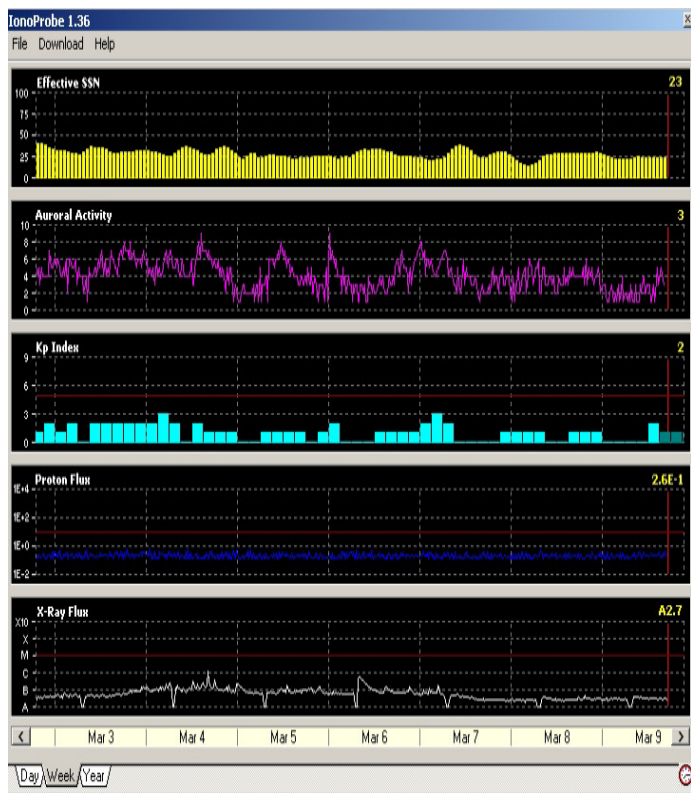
IonoProbe 1.36

File Download Help

Effective SSN 23

100
75
50
25
0

Auroral Activity 3

10
8
6
4
2
0

Kp Index 2

9
6
3
0

Proton Flux 2.6E-1

1E+4
1E+2
1E+0
1E-2

X-Ray Flux A2.7

X10
X
M
C
B
A

Mar 3 Mar 4 Mar 5 Mar 6 Mar 7 Mar 8 Mar 9

Day Week Year